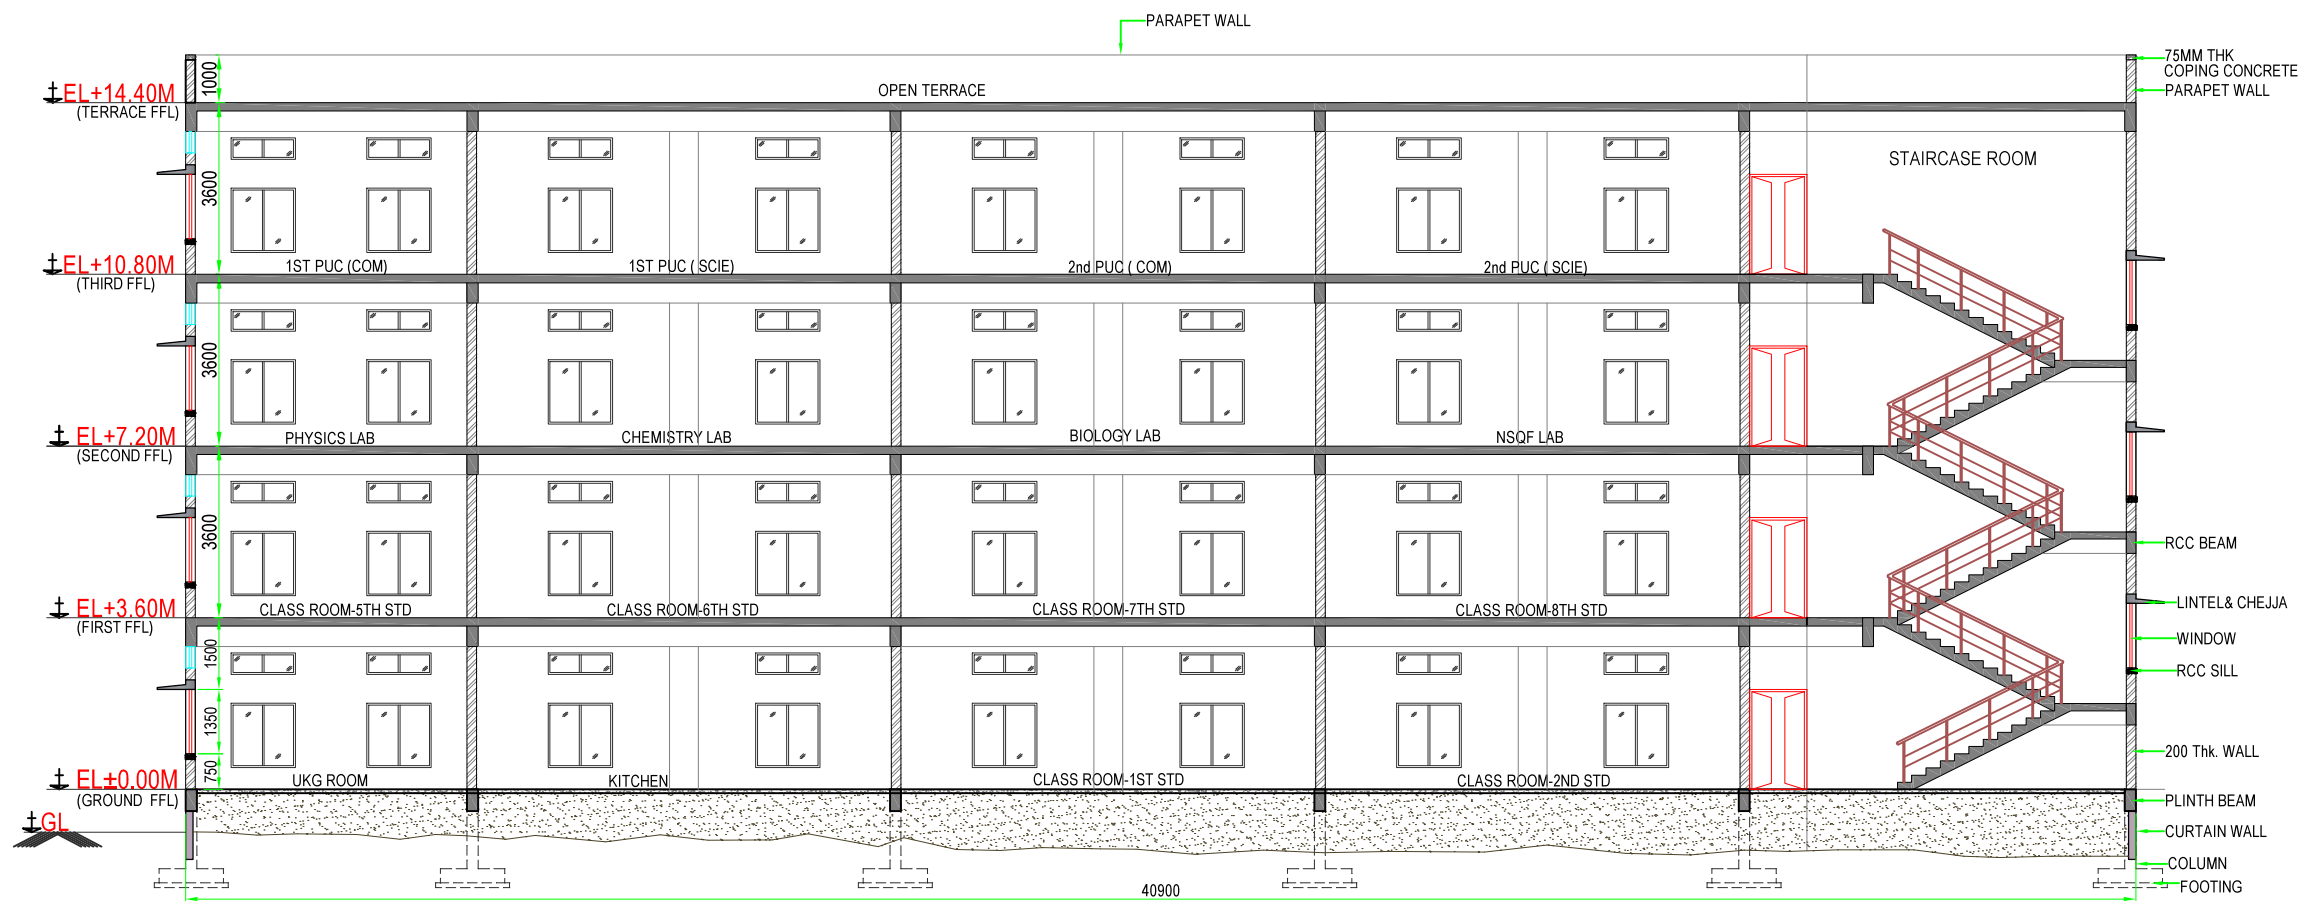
PARAPET WALL

75MM THK
COPING CONCRETE
PARAPET WALL

EL+14.40M
(TERRACE FFL)
1000
OPEN TERRACE

STAIRCASE ROOM

3600

EL+10.80M
(THIRD FFL)
1ST PUC (COM)
1ST PUC ( SCIE)
2nd PUC ( COM)
2nd PUC ( SCIE)

3600

EL+7.20M
(SECOND FFL)
PHYSICS LAB
CHEMISTRY LAB
BIOLOGY LAB
NSQF LAB

3600

EL+3.60M
(FIRST FFL)
CLASS ROOM-5TH STD
CLASS ROOM-6TH STD
CLASS ROOM-7TH STD
CLASS ROOM-8TH STD

RCC BEAM
LINTEL& CHEJJA
WINDOW
RCC SILL

1500
1350
750

EL±0.00M
(GROUND FFL)
UKG ROOM
KITCHEN
CLASS ROOM-1ST STD
CLASS ROOM-2ND STD

200 Thk. WALL
PLINTH BEAM
CURTAIN WALL
COLUMN
FOOTING

GL

40900